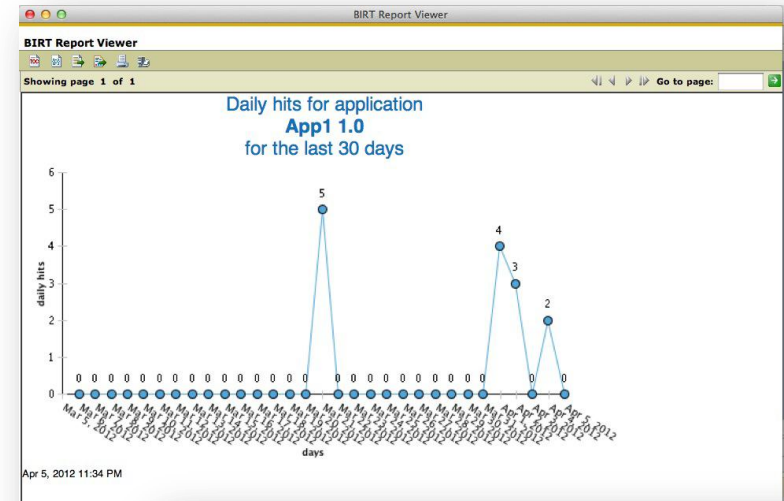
BIRT Report Viewer

BIRT Report Viewer

Showing page 1 of 1

Go to page:

Daily hits for application
App1 1.0
for the last 30 days

6
5
4
3
2
1
0

daily hits

5

4

3

2

0 0 0 0 0 0 0 0 0 0 0 0 0 0 0 0 0 0 0 0 0 0 0 0 0 0 0

Mar 5, 2012 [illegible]

Apr 5, 2012

days

Apr 5, 2012 11:34 PM